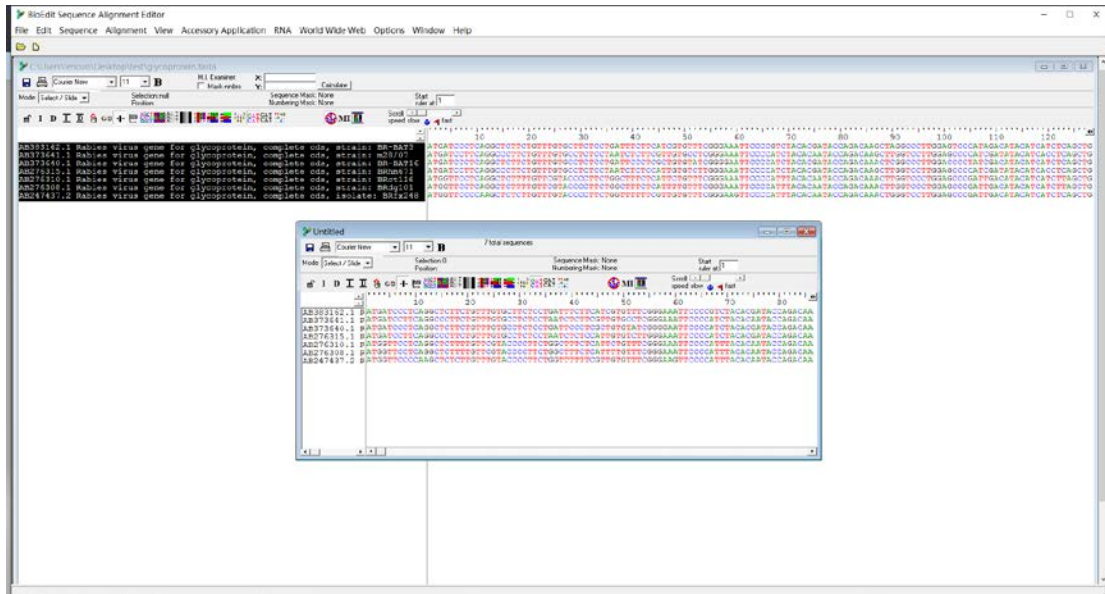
BioEdit Sequence Alignment Editor

File Edit Sequence Alignment View Accessory Application RNA World Wide Web Options Window Help

C:\Users\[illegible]\Desktop\test\glycoprotein.fasta

Courier New 11 B

H.I. Examiner X: Y: Mask entries Calculate

Mode: Select / Slide Selection: null Position: Sequence Mask: None Numbering Mask: None Start ruler at: 1

Scroll speed: slow fast

10 20 30 40 50 60 70 80 90 100 110 120

AB383162.1 Rabies virus gene for glycoprotein, complete cds, strain: BR-BAT3
AB373641.1 Rabies virus gene for glycoprotein, complete cds, strain: m28/07
AB373640.1 Rabies virus gene for glycoprotein, complete cds, strain: BR-BAT1C
AB276315.1 Rabies virus gene for glycoprotein, complete cds, strain: BRhm471
AB276310.1 Rabies virus gene for glycoprotein, complete cds, strain: BRbt116
AB276308.1 Rabies virus gene for glycoprotein, complete cds, strain: BRdg101
AB247437.2 Rabies virus gene for glycoprotein, complete cds, isolate: BRfx248

Untitled

Courier New 11 B 7 total sequences

Mode: Select / Slide Selection: 0 Position: Sequence Mask: None Numbering Mask: None Start ruler at: 1

Scroll speed: slow fast

10 20 30 40 50 60 70 80

AB383162.1
AB373641.1
AB373640.1
AB276315.1
AB276310.1
AB276308.1
AB247437.2